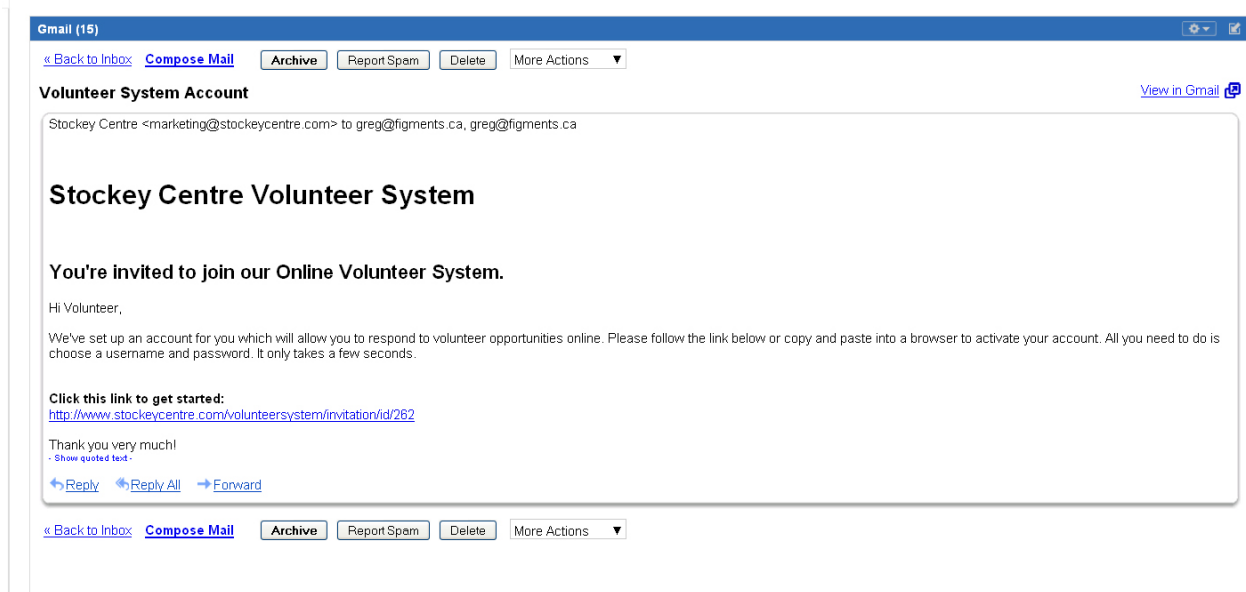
Gmail (15)

« Back to Inbox Compose Mail Archive Report Spam Delete More Actions ▼

Volunteer System Account

View in Gmail

Stockey Centre <marketing@stockeycentre.com> to greg@figments.ca, greg@figments.ca

Stockey Centre Volunteer System

You're invited to join our Online Volunteer System.

Hi Volunteer,

We've set up an account for you which will allow you to respond to volunteer opportunities online. Please follow the link below or copy and paste into a browser to activate your account. All you need to do is choose a username and password. It only takes a few seconds.

Click this link to get started:
http://www.stockeycentre.com/volunteersystem/invitation/id/262

Thank you very much!
- Show quoted text -

Reply Reply All Forward

« Back to Inbox Compose Mail Archive Report Spam Delete More Actions ▼